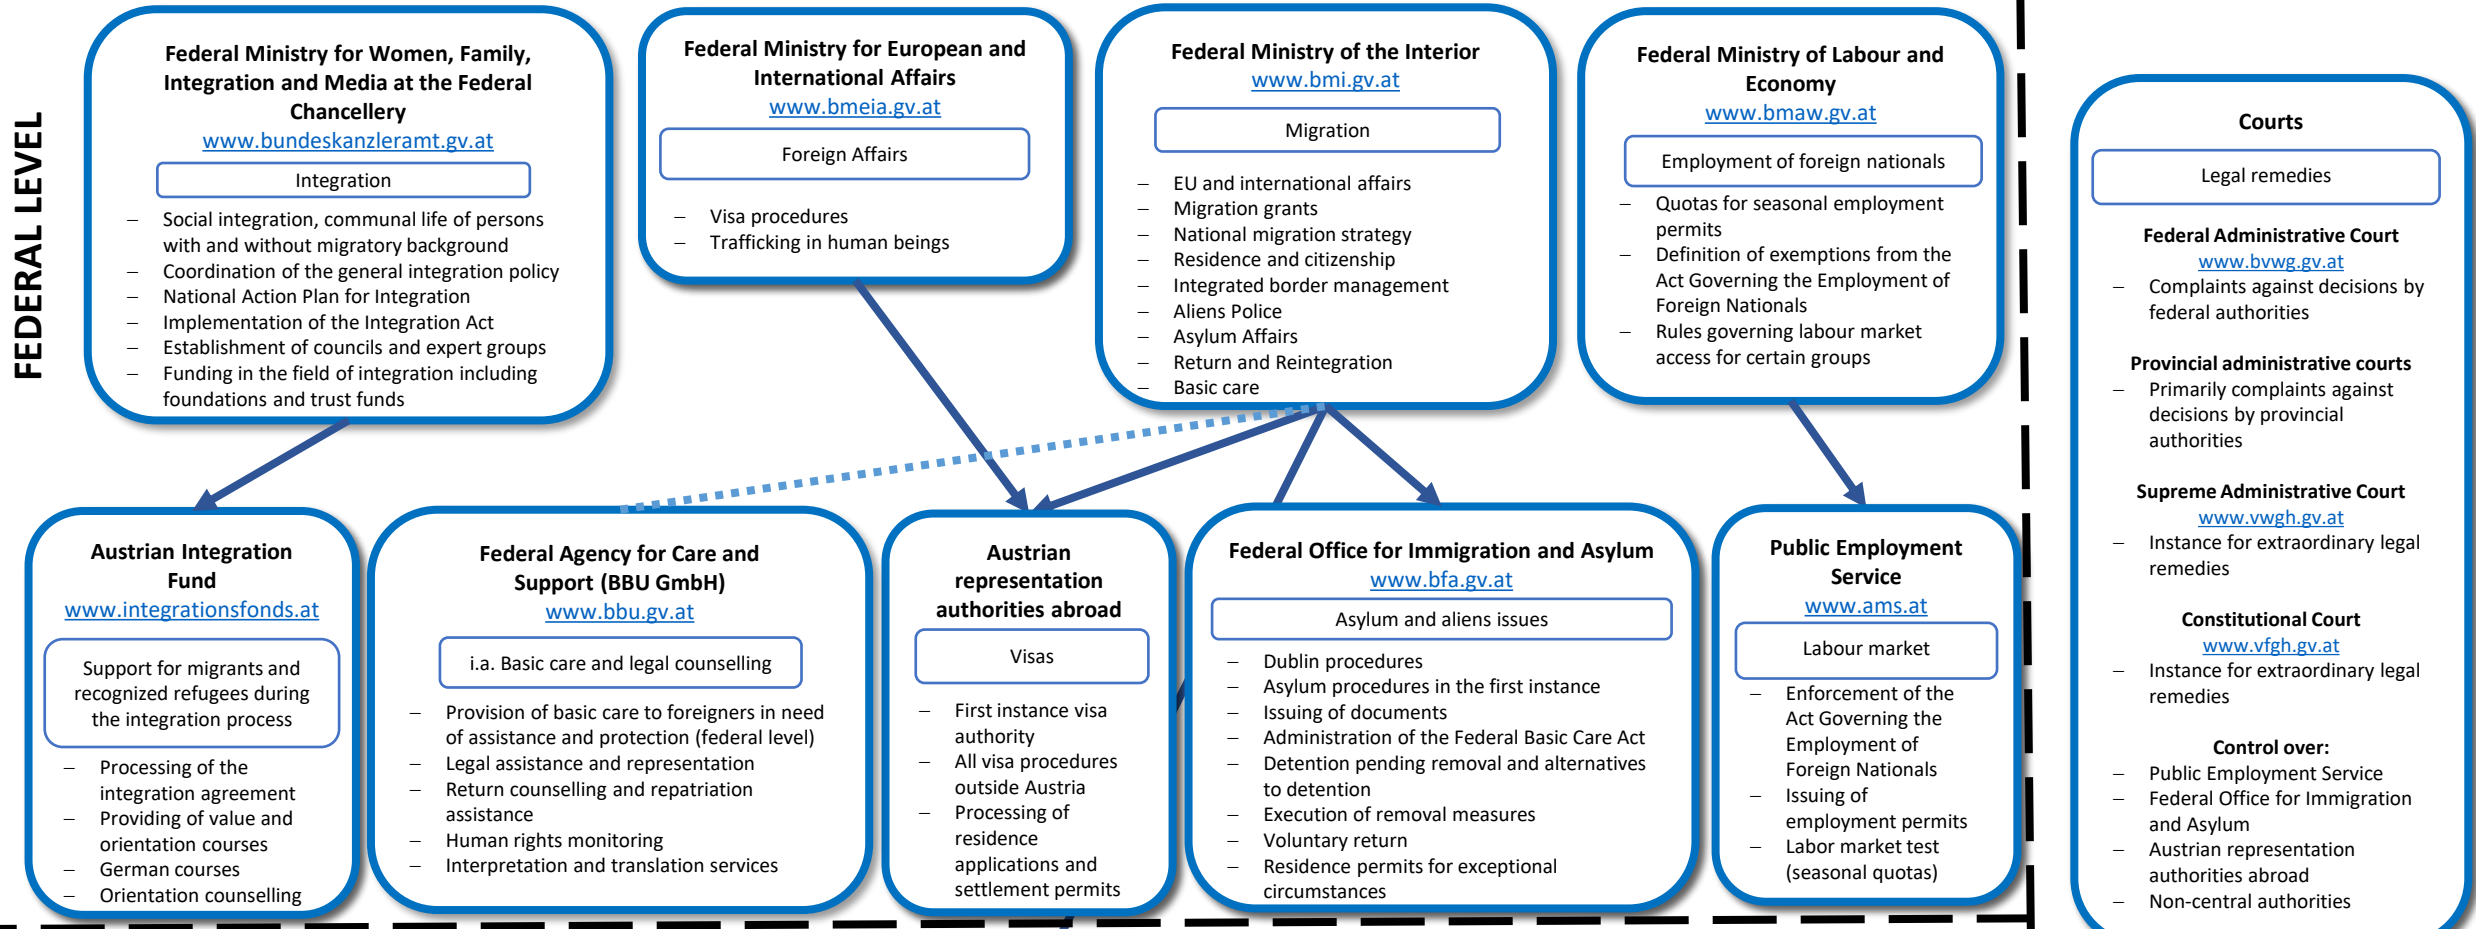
FEDERAL LEVEL

Federal Ministry for Women, Family, Integration and Media at the Federal Chancellery
www.bundeskanzleramt.gv.at

Integration

– Social integration, communal life of persons with and without migratory background
– Coordination of the general integration policy
– National Action Plan for Integration
– Implementation of the Integration Act
– Establishment of councils and expert groups
– Funding in the field of integration including foundations and trust funds

Federal Ministry for European and International Affairs
www.bmeia.gv.at

Foreign Affairs

– Visa procedures
– Trafficking in human beings

Federal Ministry of the Interior
www.bmi.gv.at

Migration

– EU and international affairs
– Migration grants
– National migration strategy
– Residence and citizenship
– Integrated border management
– Aliens Police
– Asylum Affairs
– Return and Reintegration
– Basic care

Federal Ministry of Labour and Economy
www.bmaw.gv.at

Employment of foreign nationals

– Quotas for seasonal employment permits
– Definition of exemptions from the Act Governing the Employment of Foreign Nationals
– Rules governing labour market access for certain groups

Courts

Legal remedies

Federal Administrative Court
www.bvwg.gv.at
– Complaints against decisions by federal authorities

Provincial administrative courts
– Primarily complaints against decisions by provincial authorities

Supreme Administrative Court
www.vwgh.gv.at
– Instance for extraordinary legal remedies

Constitutional Court
www.vfgh.gv.at
– Instance for extraordinary legal remedies

Control over:
– Public Employment Service
– Federal Office for Immigration and Asylum
– Austrian representation authorities abroad
– Non-central authorities

Austrian Integration Fund
www.integrationsfonds.at

Support for migrants and recognized refugees during the integration process

– Processing of the integration agreement
– Providing of value and orientation courses
– German courses
– Orientation counselling

Federal Agency for Care and Support (BBU GmbH)
www.bbu.gv.at

i.a. Basic care and legal counselling

– Provision of basic care to foreigners in need of assistance and protection (federal level)
– Legal assistance and representation
– Return counselling and repatriation assistance
– Human rights monitoring
– Interpretation and translation services

Austrian representation authorities abroad

Visas

– First instance visa authority
– All visa procedures outside Austria
– Processing of residence applications and settlement permits

Federal Office for Immigration and Asylum
www.bfa.gv.at

Asylum and aliens issues

– Dublin procedures
– Asylum procedures in the first instance
– Issuing of documents
– Administration of the Federal Basic Care Act
– Detention pending removal and alternatives to detention
– Execution of removal measures
– Voluntary return
– Residence permits for exceptional circumstances

Public Employment Service
www.ams.at

Labour market

– Enforcement of the Act Governing the Employment of Foreign Nationals
– Issuing of employment permits
– Labor market test (seasonal quotas)